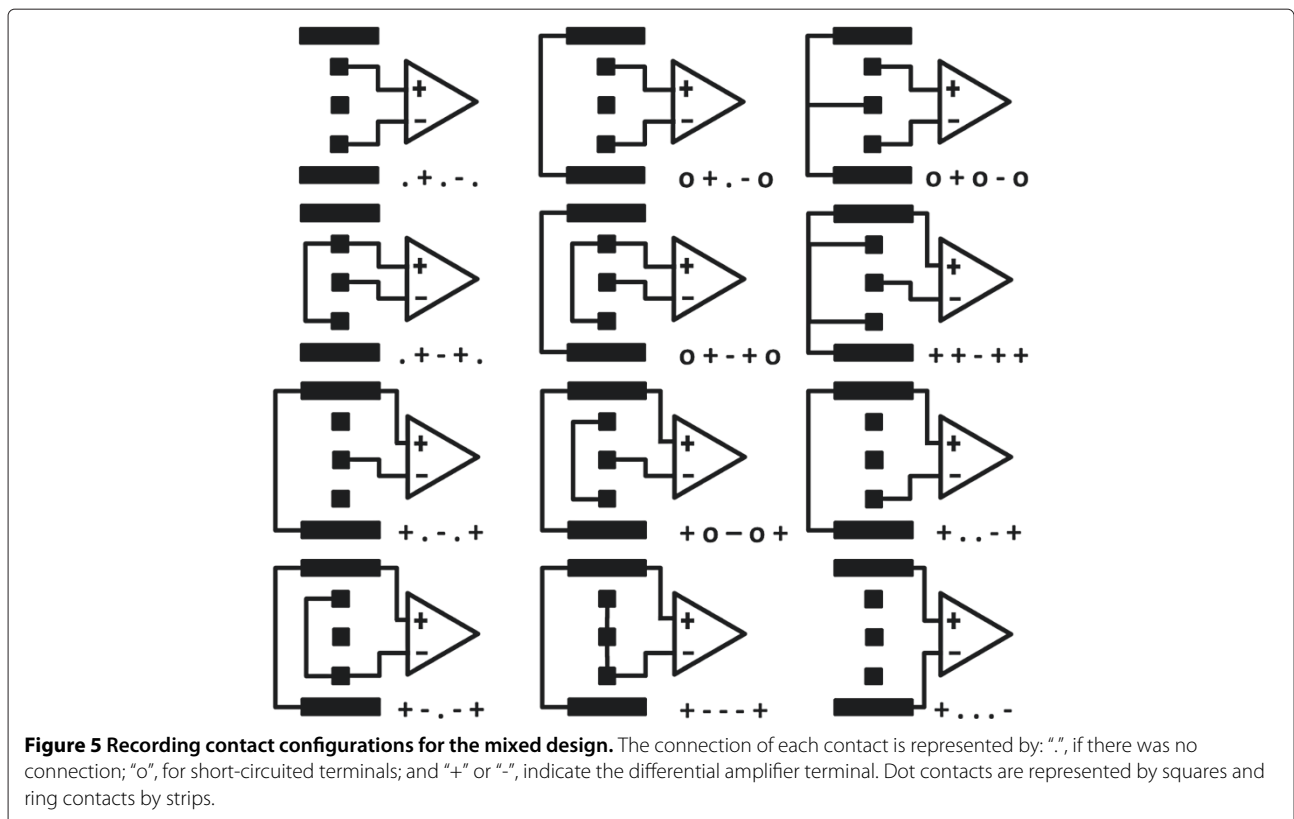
+
–
. + . - .

+
–
o + . - o

+
–
o + o - o

+
–
. + - + .

+
–
o + - + o

+
–
+ + - + +

+
–
+ . - . +

+
–
+ o – o +

+
–
+ . . - +

+
–
+ - . - +

+
–
+ - - - +

+
–
+ . . . -

**Figure 5 Recording contact configurations for the mixed design.** The connection of each contact is represented by: ".", if there was no connection; "o", for short-circuited terminals; and "+" or "-", indicate the differential amplifier terminal. Dot contacts are represented by squares and ring contacts by strips.